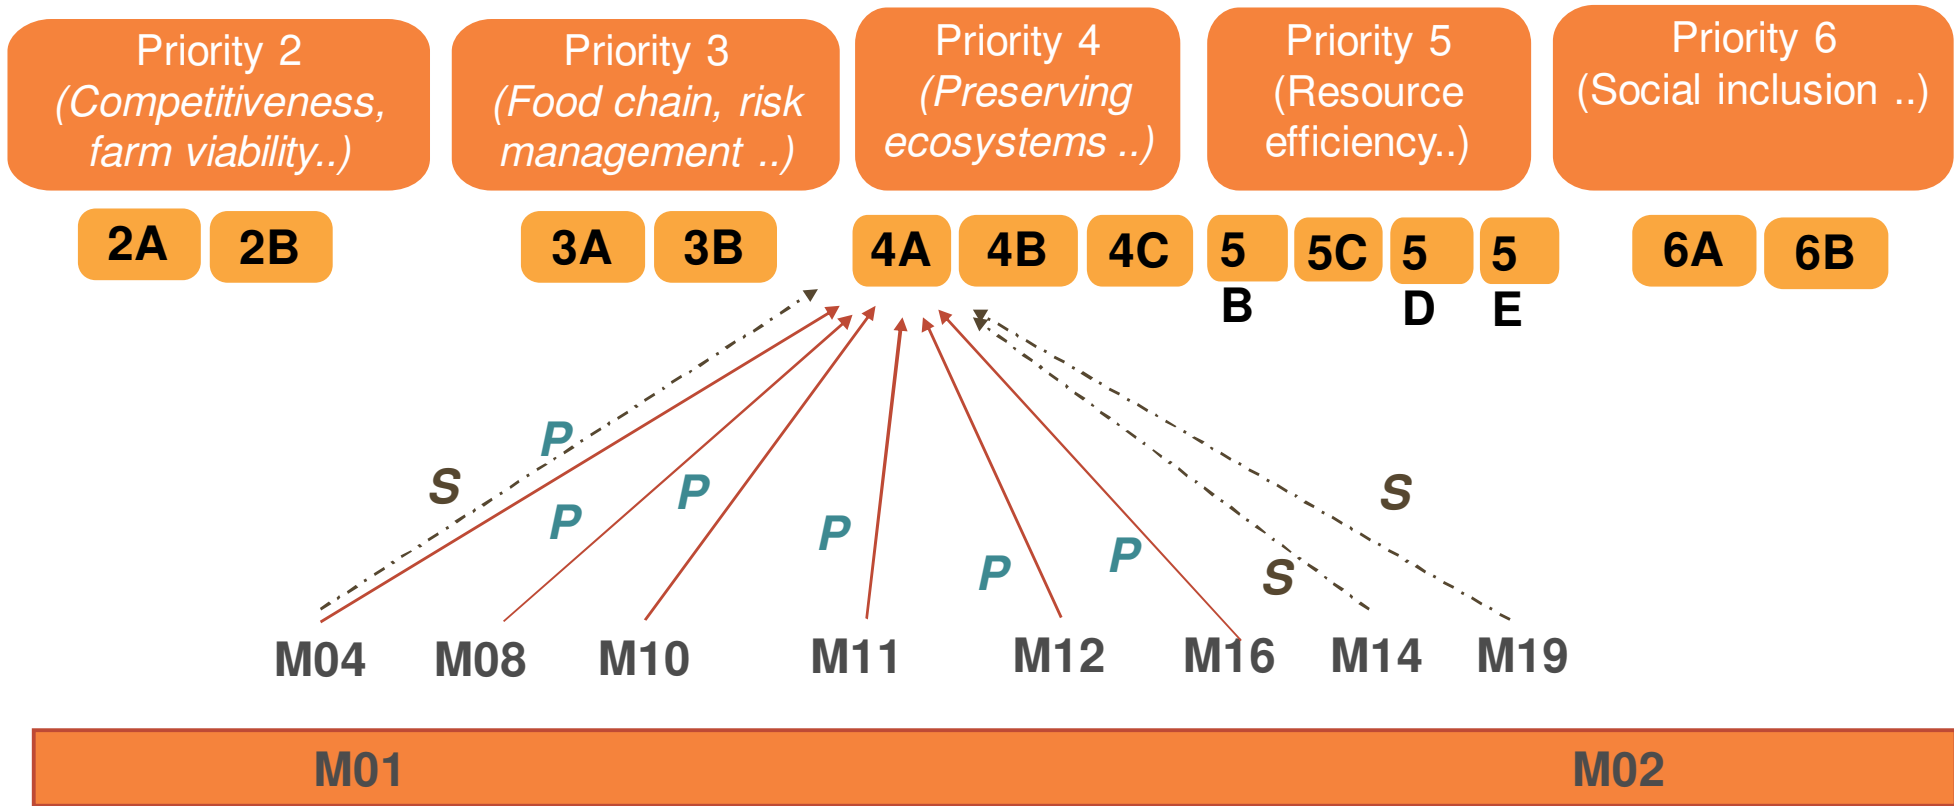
Priority 2
(Competitiveness, farm viability..)

Priority 3
(Food chain, risk management ..)

Priority 4
(Preserving ecosystems ..)

Priority 5
(Resource efficiency..)

Priority 6
(Social inclusion ..)

2A 2B 3A 3B 4A 4B 4C 5 B 5C 5 D 5 E 6A 6B

P S P P P P P S S

M04 M08 M10 M11 M12 M16 M14 M19

M01 M02